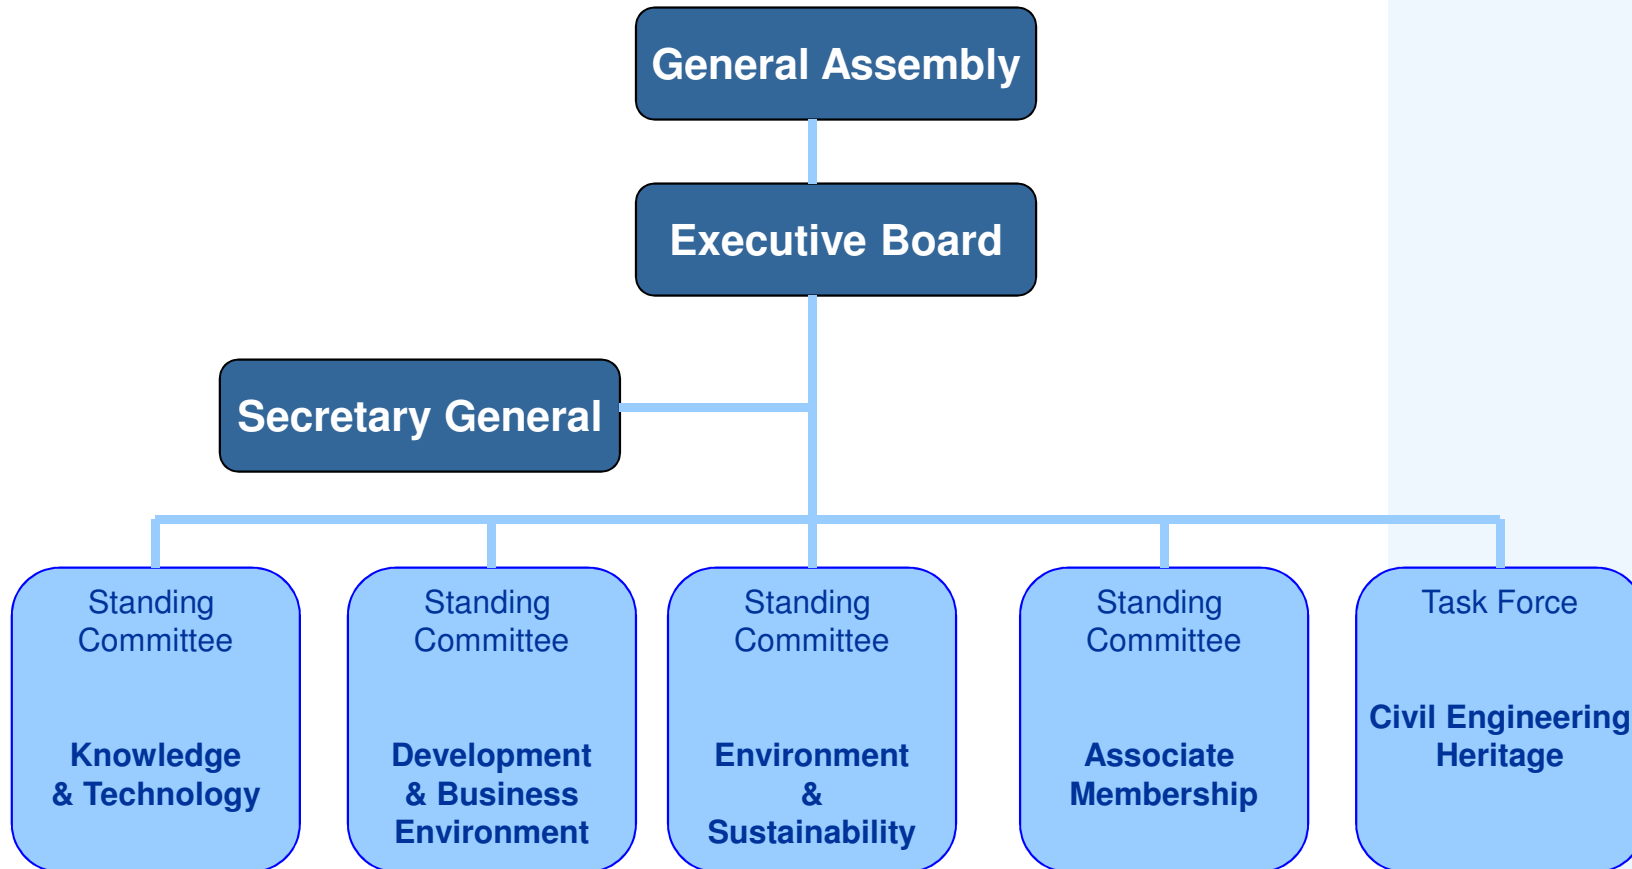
General Assembly

Executive Board

Secretary General

Standing Committee

Knowledge & Technology

Standing Committee

Development & Business Environment

Standing Committee

Environment & Sustainability

Standing Committee

Associate Membership

Task Force

Civil Engineering Heritage